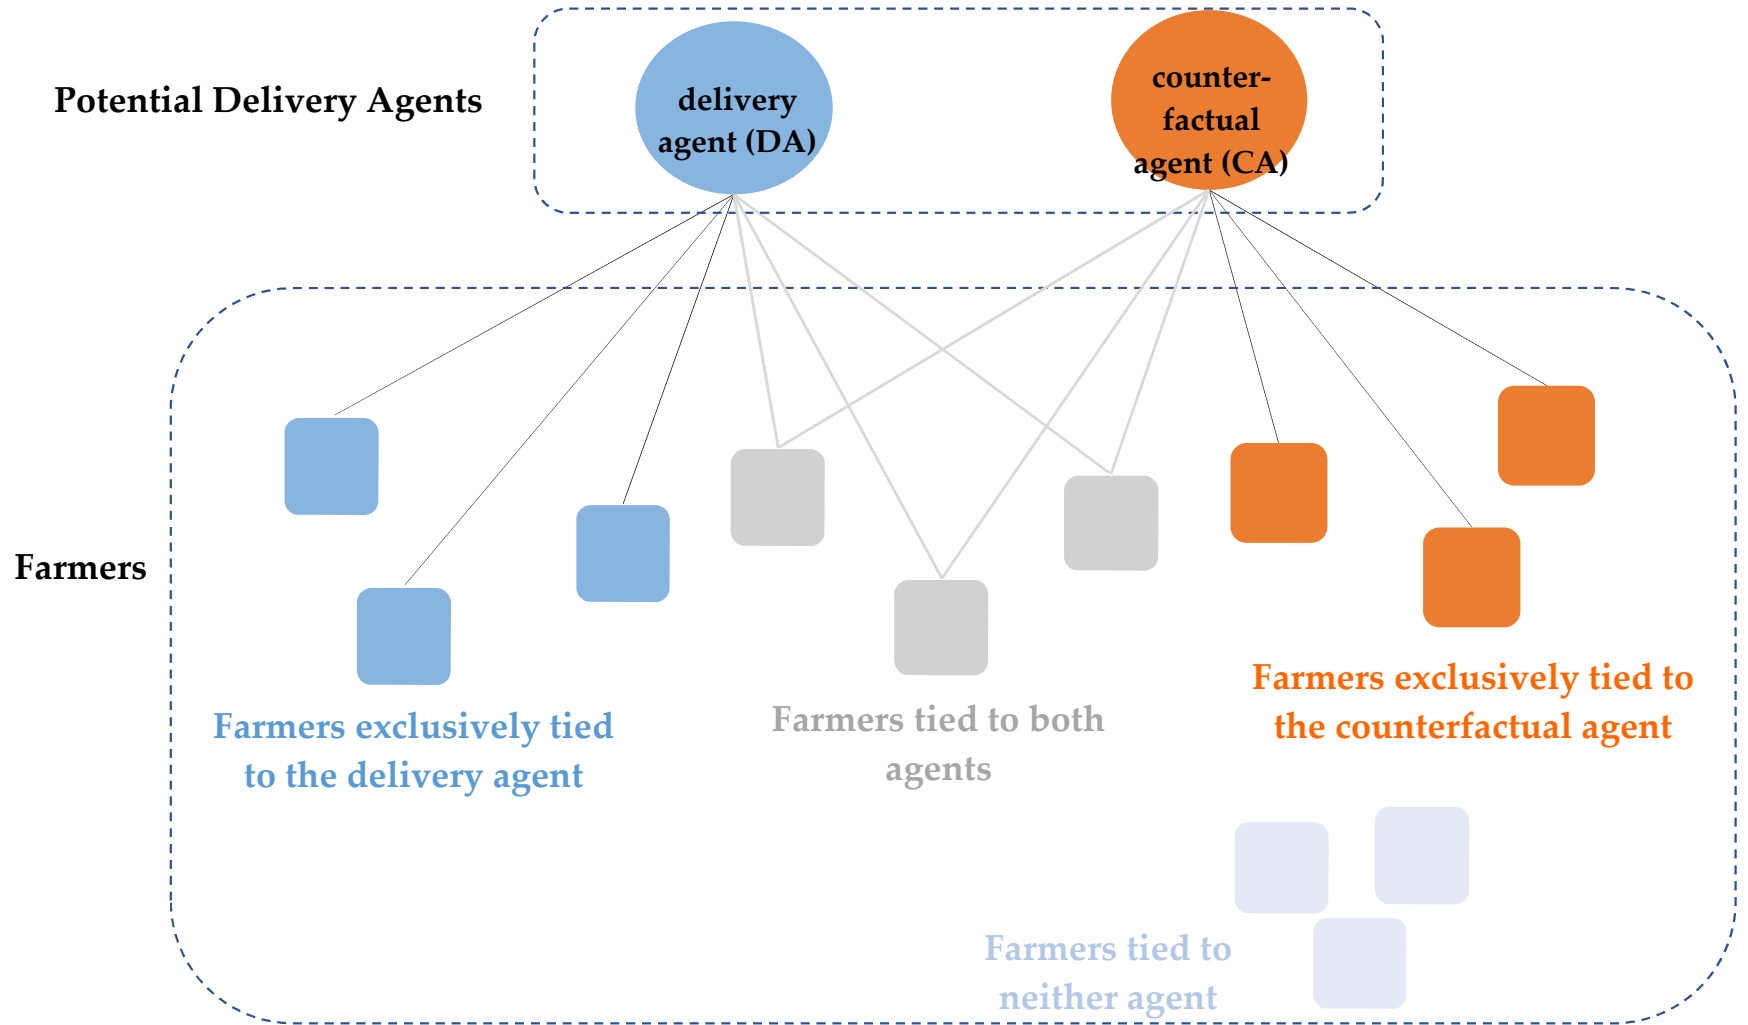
Potential Delivery Agents

delivery agent (DA)

counter-factual agent (CA)

Farmers

Farmers exclusively tied to the delivery agent

Farmers tied to both agents

Farmers exclusively tied to the counterfactual agent

Farmers tied to neither agent